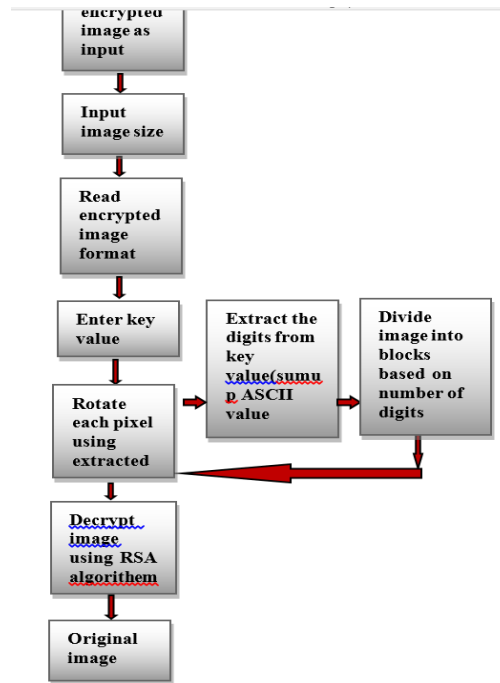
encrypted image as input

Input image size

Read encrypted image format

Enter key value

Extract the digits from key value(sumup ASCII value

Divide image into blocks based on number of digits

Rotate each pixel using extracted

Decrypt image using RSA algorithem

Original image